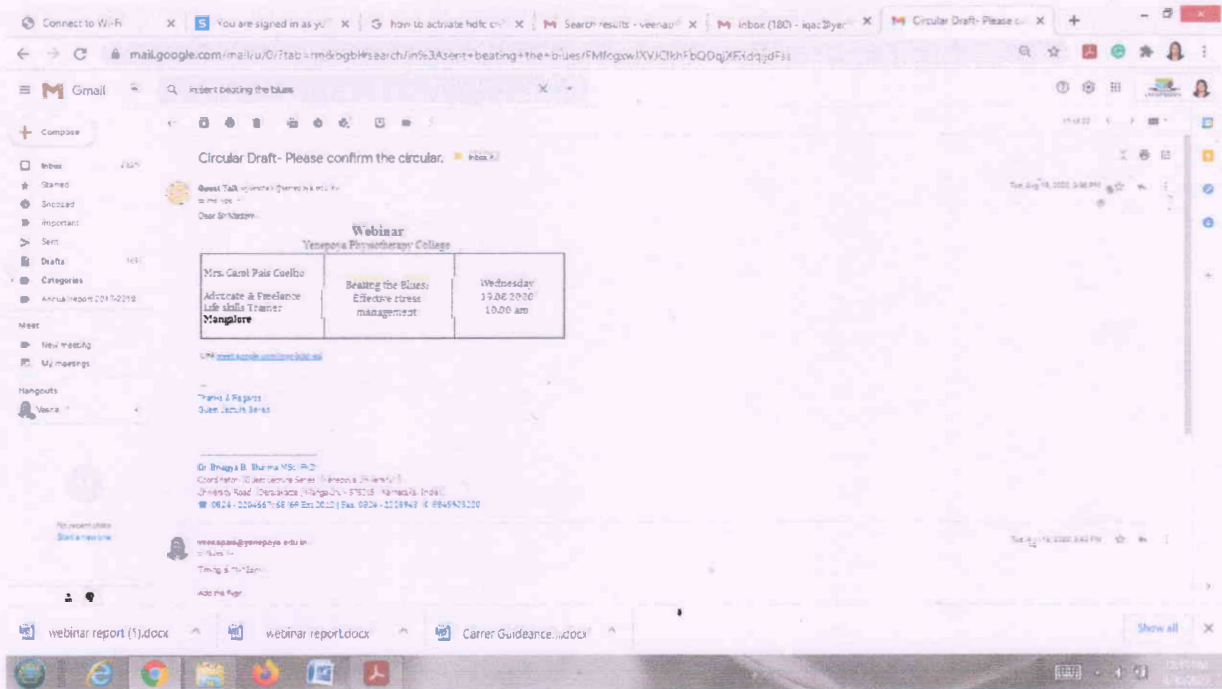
Connect to Wi-Fi | You are signed in as yo | how to activate hdfc | Search results - veena | Inbox (180) - iqac@yen | Circular Draft- Please co

mail.google.com/mail/u/0/?tab=rm&ogbl#search/in%3Asent+beating+the+blues/FMfcgxwJXVJCtkhFbQDqjXFXdqjdFss

Gmail

in:sent beating the blues

Compose

Inbox
Starred
Snoozed
Important
Sent
Drafts
Categories
Annual report 2017-2018

Meet
New meeting
My meetings

Hangouts
Veena

No recent chats
Start a new one

Circular Draft- Please confirm the circular. Inbox

Guest Talk
to me

Tue, Aug 18, 2020 3:58 PM

Dear Sir/Madam,

Webinar
Yenepoya Physiotherapy College

| Mrs. Carol Pais Coelho<br>Advocate & Freelance Life skills Trainer<br>Mangalore | Beating the Blues: Effective stress management | Wednesday 19.08.2020 10.00 am |
|---|---|---|

URL meet.google.com/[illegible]

--
Thanks & Regards
Guest Lecture Series

Dr. Bhagya B. Sharma MSc PhD
Coordinator- Guest Lecture Series, Yenepoya (Deemed to be University)
University Road, Deralakatte, Mangalore - 575018, Karnataka, India
0824-2204667/68/69 Ext 2022 | Fax: 0824-2204943 | 9845925220

veenapais@yenepoya.edu.in
to Guest
Timing is 11:15am

Add the flyer

Tue, Aug 18, 2020 3:42 PM

webinar report (1).docx
webinar report.docx
Carrer Guideance....docx
Show all